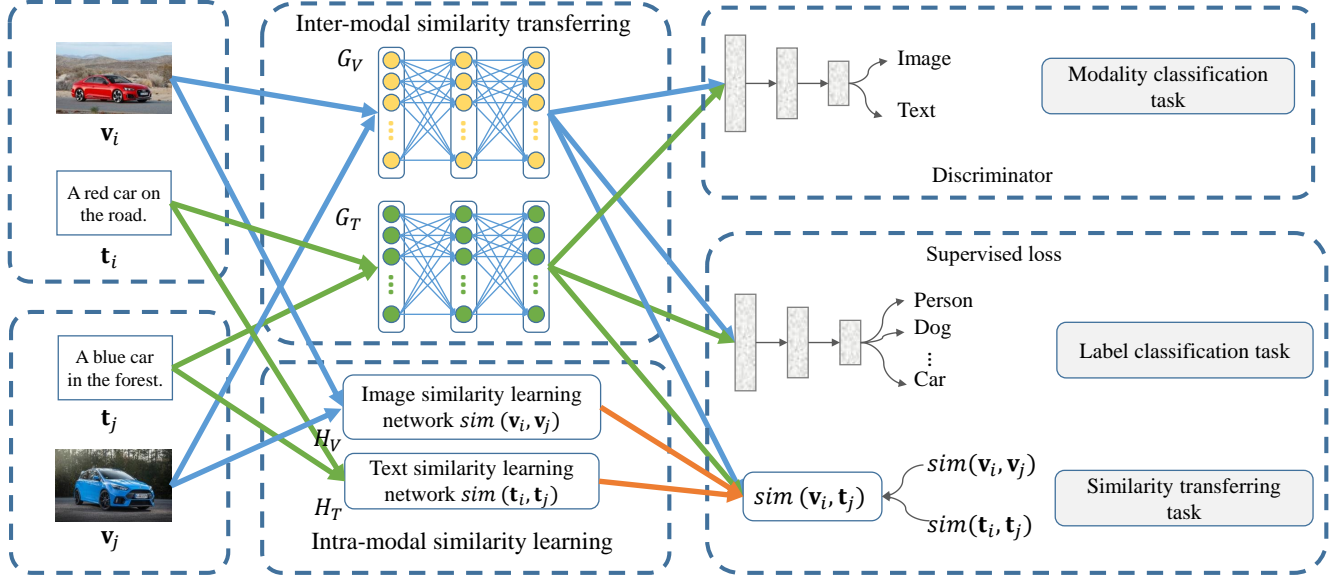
$\mathbf{v}_i$

A red car on the road.

$\mathbf{t}_i$

A blue car in the forest.

$\mathbf{t}_j$

$\mathbf{v}_j$

Inter-modal similarity transferring

$G_V$

$G_T$

Image similarity learning network $sim\ (\mathbf{v}_i, \mathbf{v}_j)$

$H_V$

Text similarity learning network $sim\ (\mathbf{t}_i, \mathbf{t}_j)$

$H_T$

Intra-modal similarity learning

Image

Text

Modality classification task

Discriminator

Supervised loss

Person

Dog

⋮

Car

Label classification task

$sim\ (\mathbf{v}_i, \mathbf{t}_j)$

$sim(\mathbf{v}_i, \mathbf{v}_j)$

$sim(\mathbf{t}_i, \mathbf{t}_j)$

Similarity transferring task